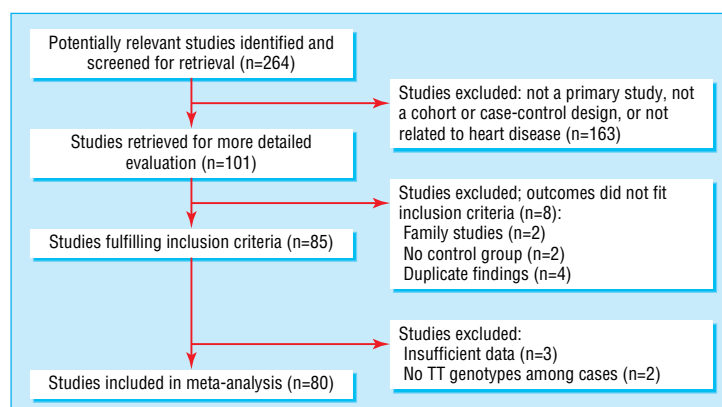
Potentially relevant studies identified and screened for retrieval (n=264)

Studies excluded: not a primary study, not a cohort or case-control design, or not related to heart disease (n=163)

Studies retrieved for more detailed evaluation (n=101)

Studies excluded; outcomes did not fit inclusion criteria (n=8):
Family studies (n=2)
No control group (n=2)
Duplicate findings (n=4)

Studies fulfilling inclusion criteria (n=85)

Studies excluded:
Insufficient data (n=3)
No TT genotypes among cases (n=2)

Studies included in meta-analysis (n=80)